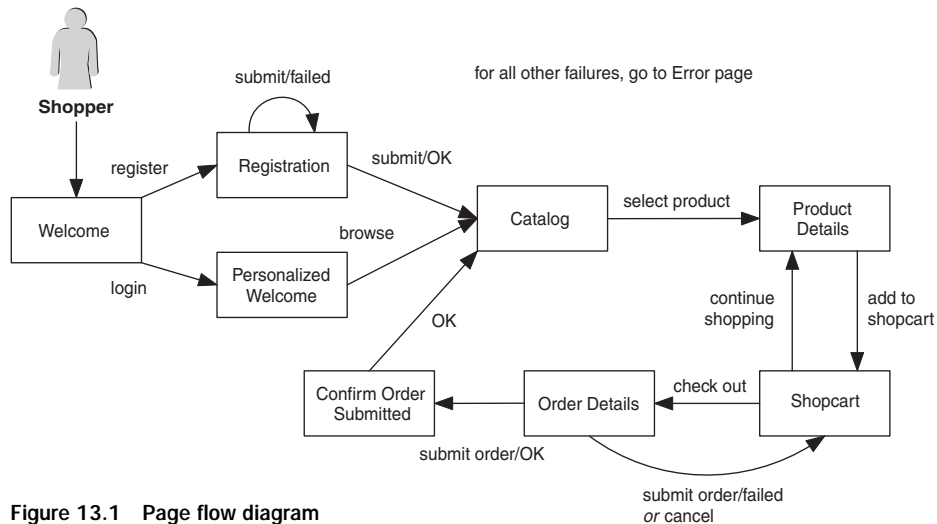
Shopper

submit/failed

for all other failures, go to Error page

register

Registration

submit/OK

Welcome

Catalog

select product

Product Details

browse

login

Personalized Welcome

continue shopping

add to shopcart

OK

Confirm Order Submitted

Order Details

check out

Shopcart

submit order/OK

submit order/failed *or* cancel

Figure 13.1 Page flow diagram